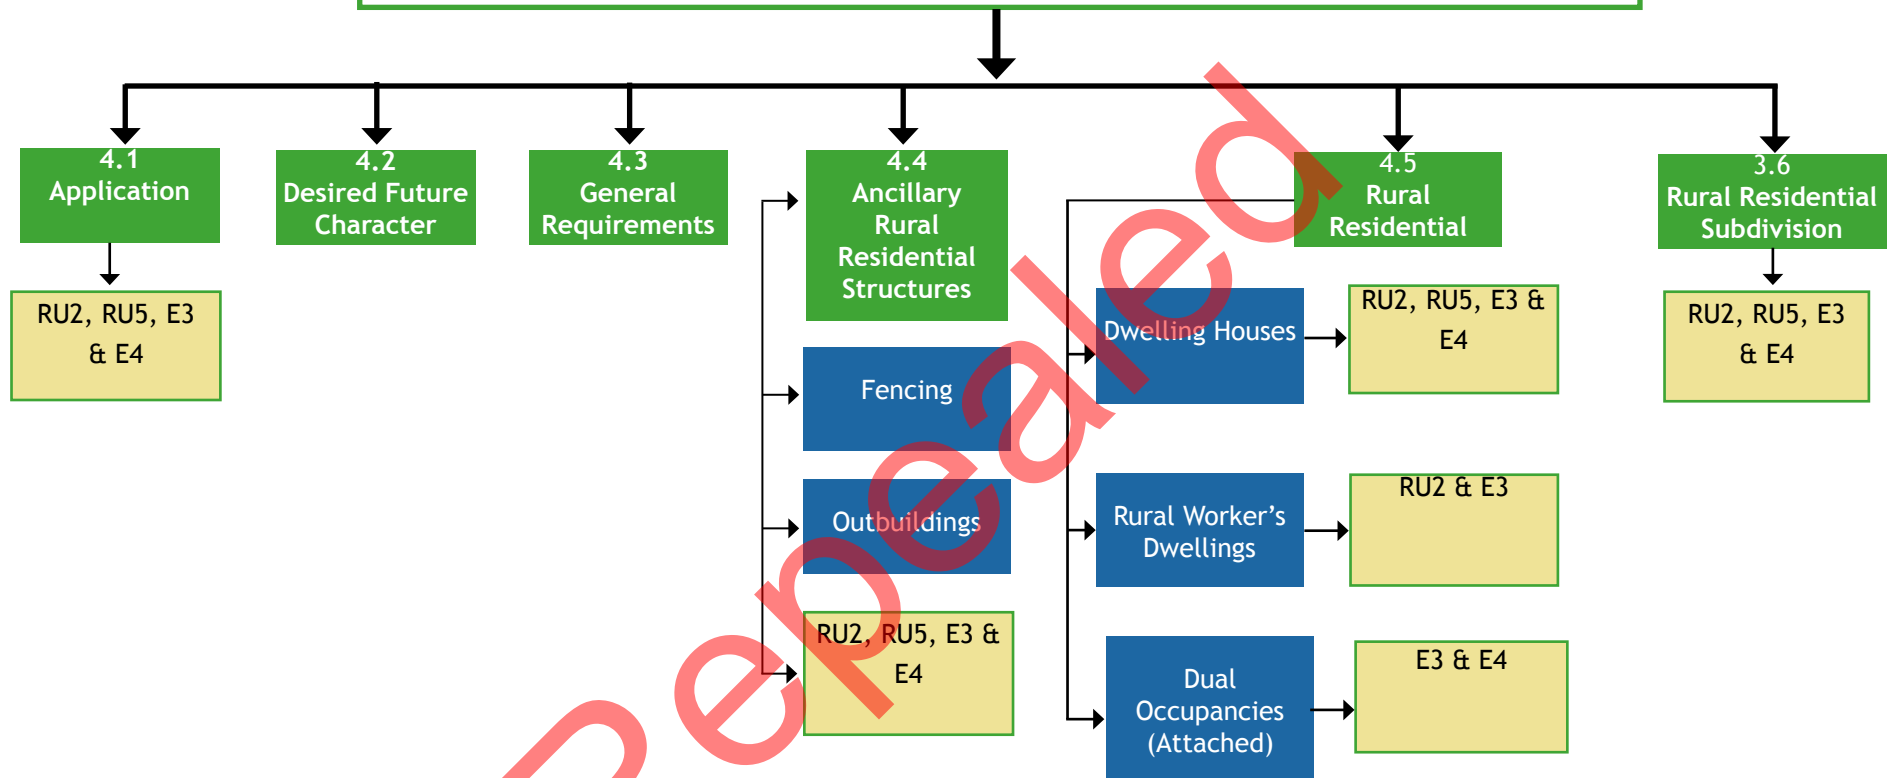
4.1
Application

RU2, RU5, E3 & E4

4.2
Desired Future Character

4.3
General Requirements

4.4
Ancillary Rural Residential Structures

Fencing

Outbuildings

RU2, RU5, E3 & E4

4.5
Rural Residential

Dwelling Houses

RU2, RU5, E3 & E4

Rural Worker's Dwellings

RU2 & E3

Dual Occupancies (Attached)

E3 & E4

3.6
Rural Residential Subdivision

RU2, RU5, E3 & E4

Repealed